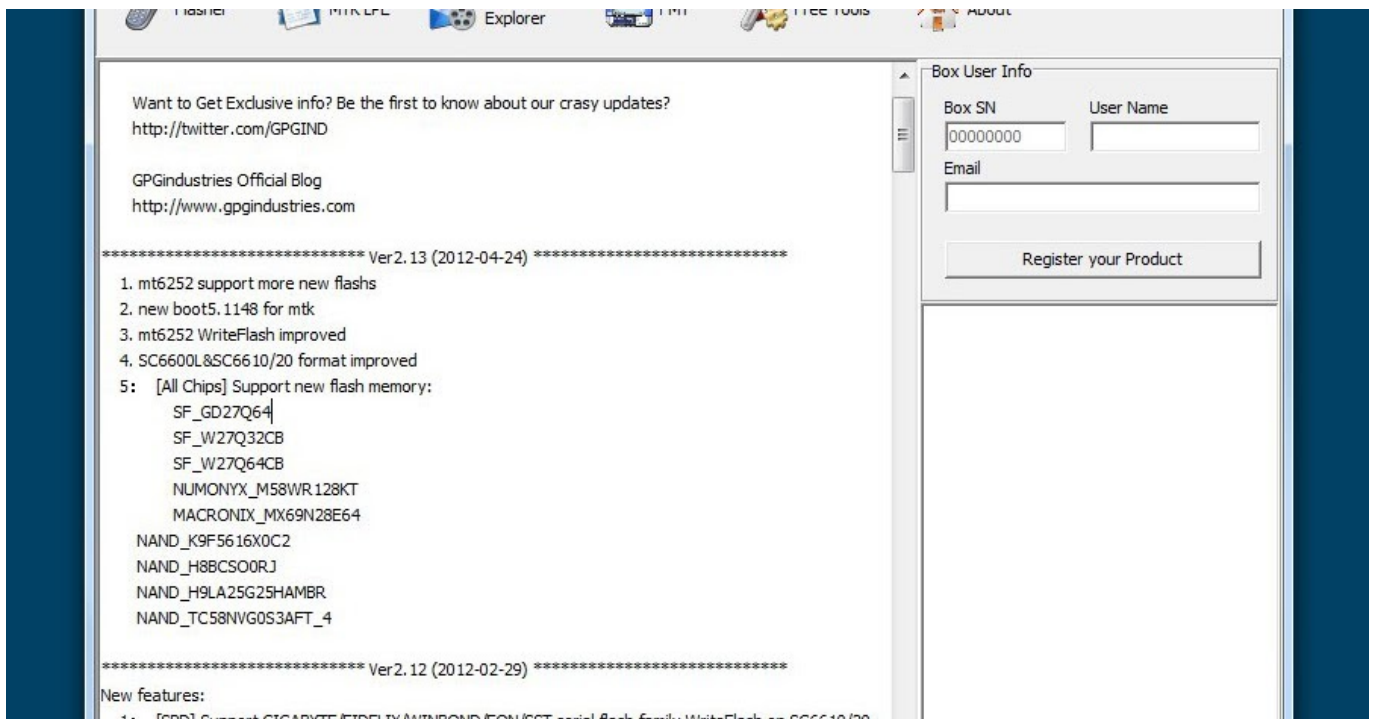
Flasher MTK LPL Explorer FMT Free Tools About

Want to Get Exclusive info? Be the first to know about our crasy updates?
http://twitter.com/GPGIND

GPGindustries Official Blog
http://www.gpgindustries.com

****************************** Ver2.13 (2012-04-24) ******************************
1. mt6252 support more new flashs
2. new boot5.1148 for mtk
3. mt6252 WriteFlash improved
4. SC6600L&SC6610/20 format improved
5: [All Chips] Support new flash memory:
SF_GD27Q64
SF_W27Q32CB
SF_W27Q64CB
NUMONYX_M58WR128KT
MACRONIX_MX69N28E64
NAND_K9F5616X0C2
NAND_H8BCSO0RJ
NAND_H9LA25G25HAMBR
NAND_TC58NVG0S3AFT_4

****************************** Ver2.12 (2012-02-29) ******************************
New features:
1: [SPD] Support GIGABYTE/EIDELIX/WINBOND/EON/SST serial flash family WriteFlash on SC6610/20 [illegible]

Box User Info
Box SN
User Name
00000000
Email
Register your Product